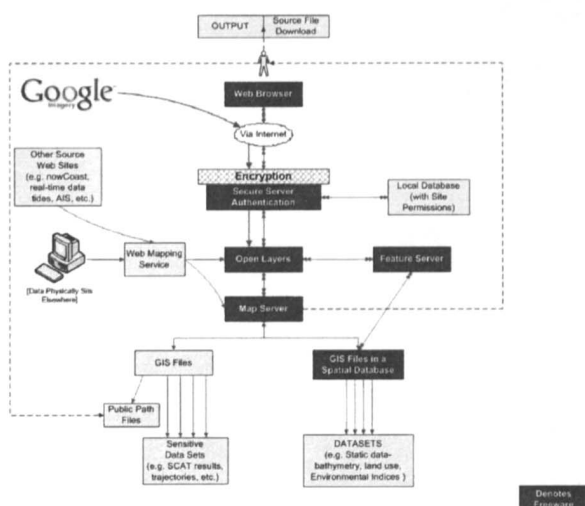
OUTPUT

Source File Download

Google
Imagery

Web Browser

Via Internet

Encryption

Secure Server Authentication

Local Database (with Site Permissions)

Other Source Web Sites (e.g. nowCoast, real-time data tides, AIS, etc.)

Web Mapping Service

[Data Physically Sits Elsewhere]

Open Layers

Feature Server

Map Server

GIS Files

GIS Files in a Spatial Database

Public Path Files

Sensitive Data Sets (e.g. SCAT results, trajectories, etc.)

DATASETS (e.g. Static data- bathymetry, land use, Environmental Indices )

Denotes Freeware